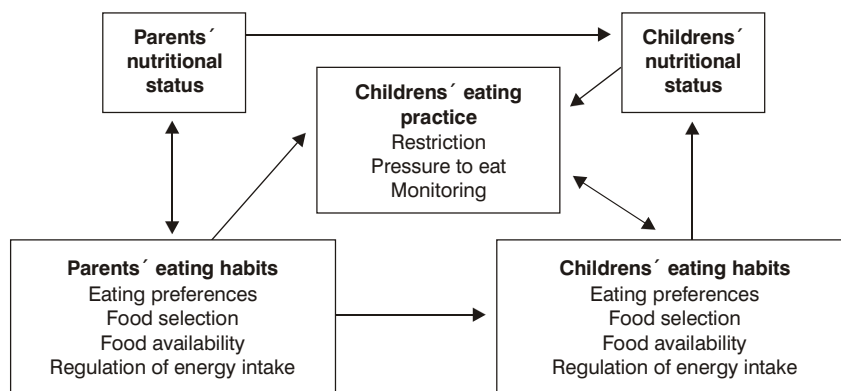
Parents´ nutritional status

Childrens´ nutritional status

Childrens´ eating practice
Restriction
Pressure to eat
Monitoring

Parents´ eating habits
Eating preferences
Food selection
Food availability
Regulation of energy intake

Childrens´ eating habits
Eating preferences
Food selection
Food availability
Regulation of energy intake